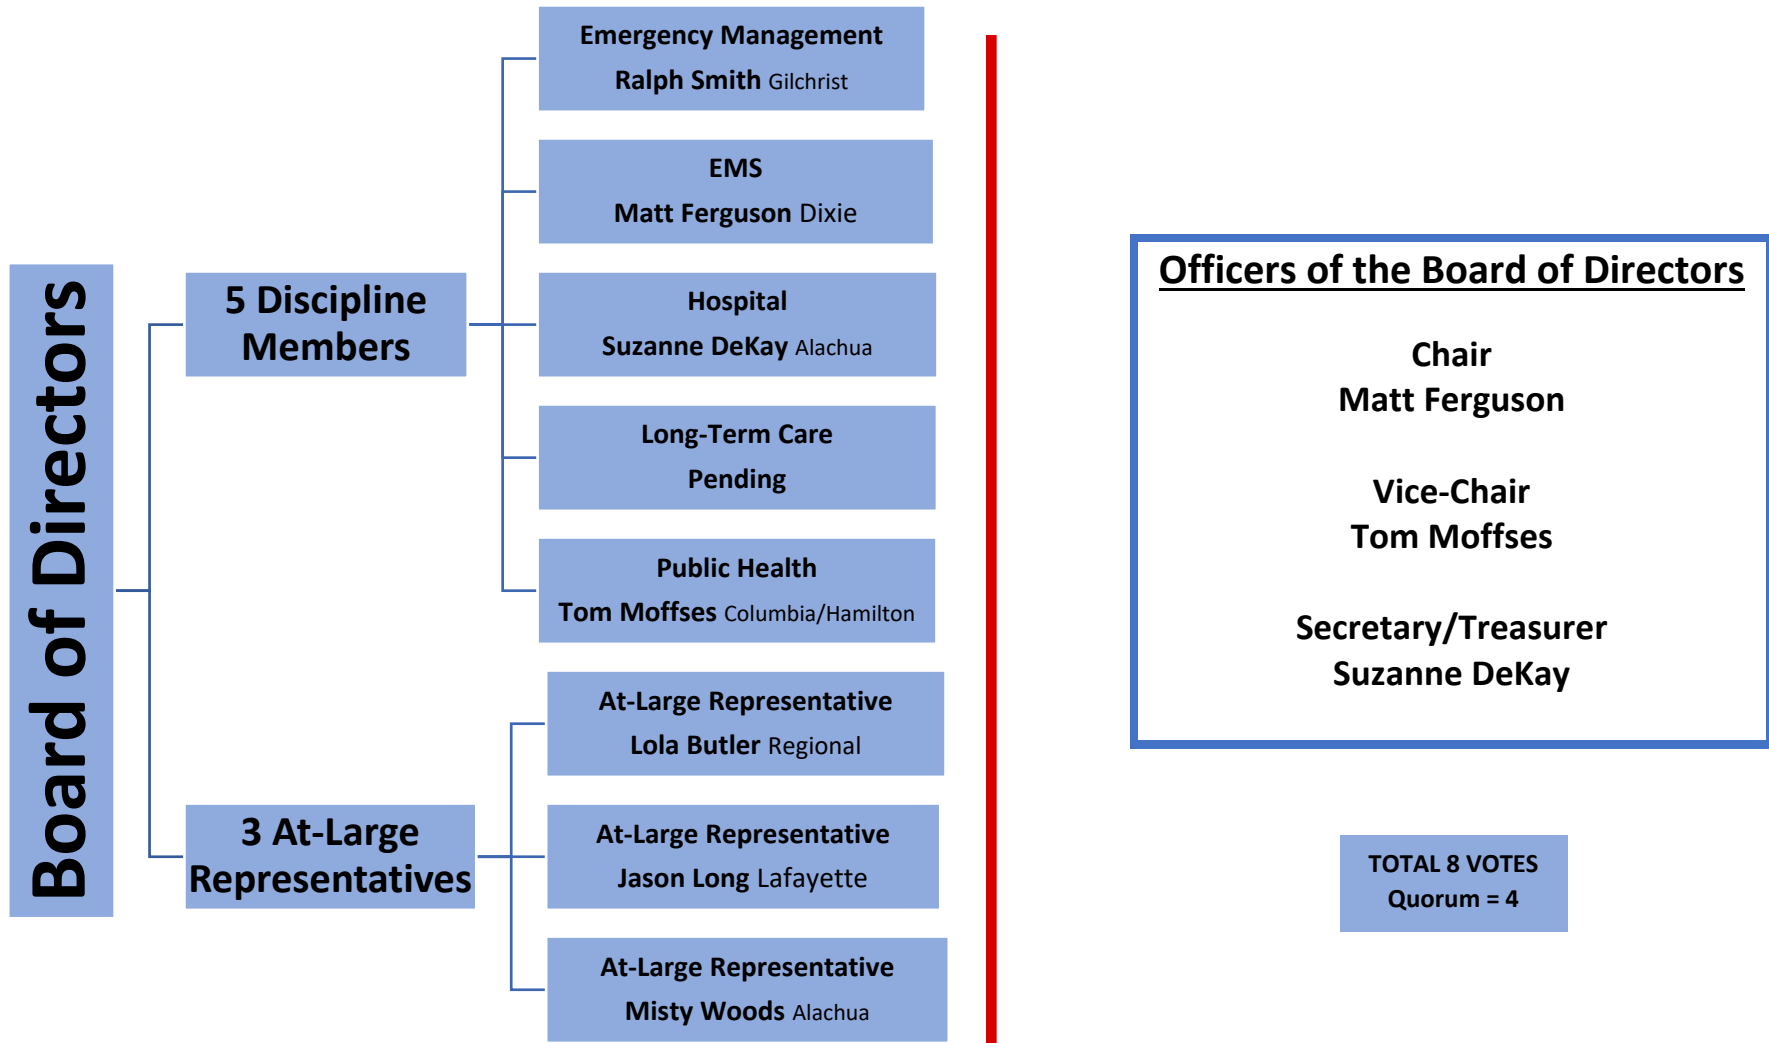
Board of Directors

5 Discipline Members

Emergency Management
Ralph Smith Gilchrist

EMS
Matt Ferguson Dixie

Hospital
Suzanne DeKay Alachua

Long-Term Care
Pending

Public Health
Tom Moffses Columbia/Hamilton

3 At-Large Representatives

At-Large Representative
Lola Butler Regional

At-Large Representative
Jason Long Lafayette

At-Large Representative
Misty Woods Alachua

Officers of the Board of Directors

Chair
Matt Ferguson

Vice-Chair
Tom Moffses

Secretary/Treasurer
Suzanne DeKay

TOTAL 8 VOTES
Quorum = 4